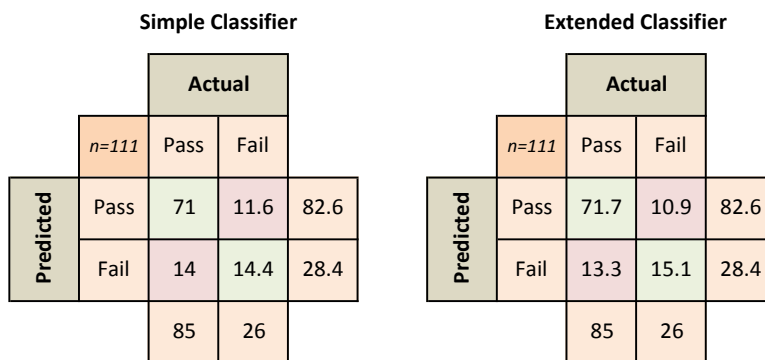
**Simple Classifier**

| | | Actual | | |
|---|---|---|---|---|
| | n=111 | Pass | Fail | |
| Predicted | Pass | 71 | 11.6 | 82.6 |
| | Fail | 14 | 14.4 | 28.4 |
| | | 85 | 26 | |

**Extended Classifier**

| | | Actual | | |
|---|---|---|---|---|
| | n=111 | Pass | Fail | |
| Predicted | Pass | 71.7 | 10.9 | 82.6 |
| | Fail | 13.3 | 15.1 | 28.4 |
| | | 85 | 26 | |